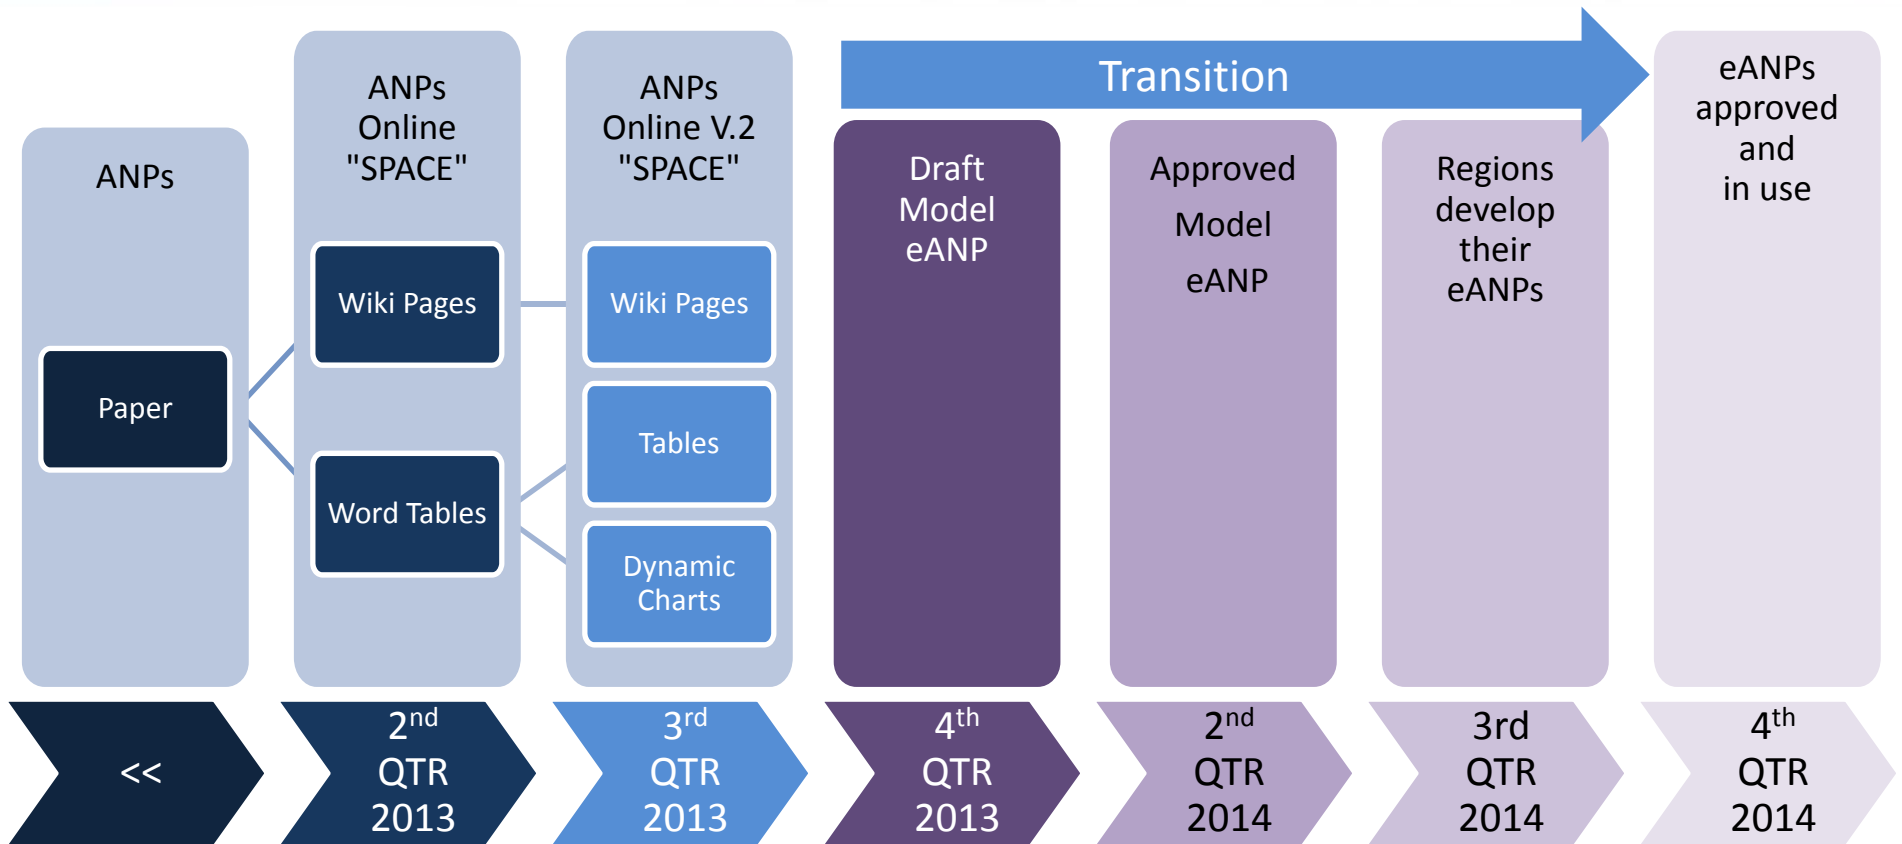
ANPs

Paper

ANPs Online "SPACE"

Wiki Pages

Word Tables

ANPs Online V.2 "SPACE"

Wiki Pages

Tables

Dynamic Charts

Transition

Draft Model eANP

Approved Model eANP

Regions develop their eANPs

eANPs approved and in use

<<

2$^{nd}$ QTR 2013

3$^{rd}$ QTR 2013

4$^{th}$ QTR 2013

2$^{nd}$ QTR 2014

3rd QTR 2014

4$^{th}$ QTR 2014